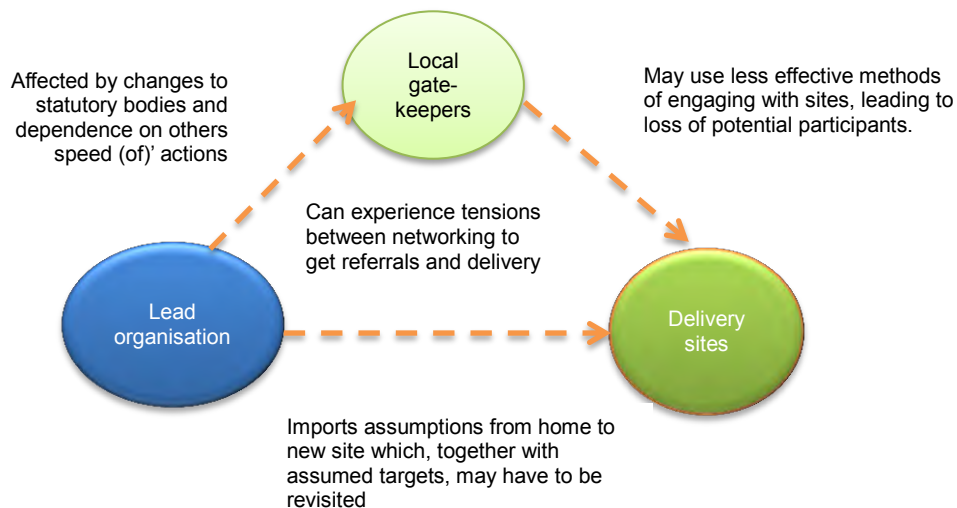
Local gatekeepers

Affected by changes to statutory bodies and dependence on others speed (of)' actions

May use less effective methods of engaging with sites, leading to loss of potential participants.

Can experience tensions between networking to get referrals and delivery

Lead organisation

Delivery sites

Imports assumptions from home to new site which, together with assumed targets, may have to be revisited